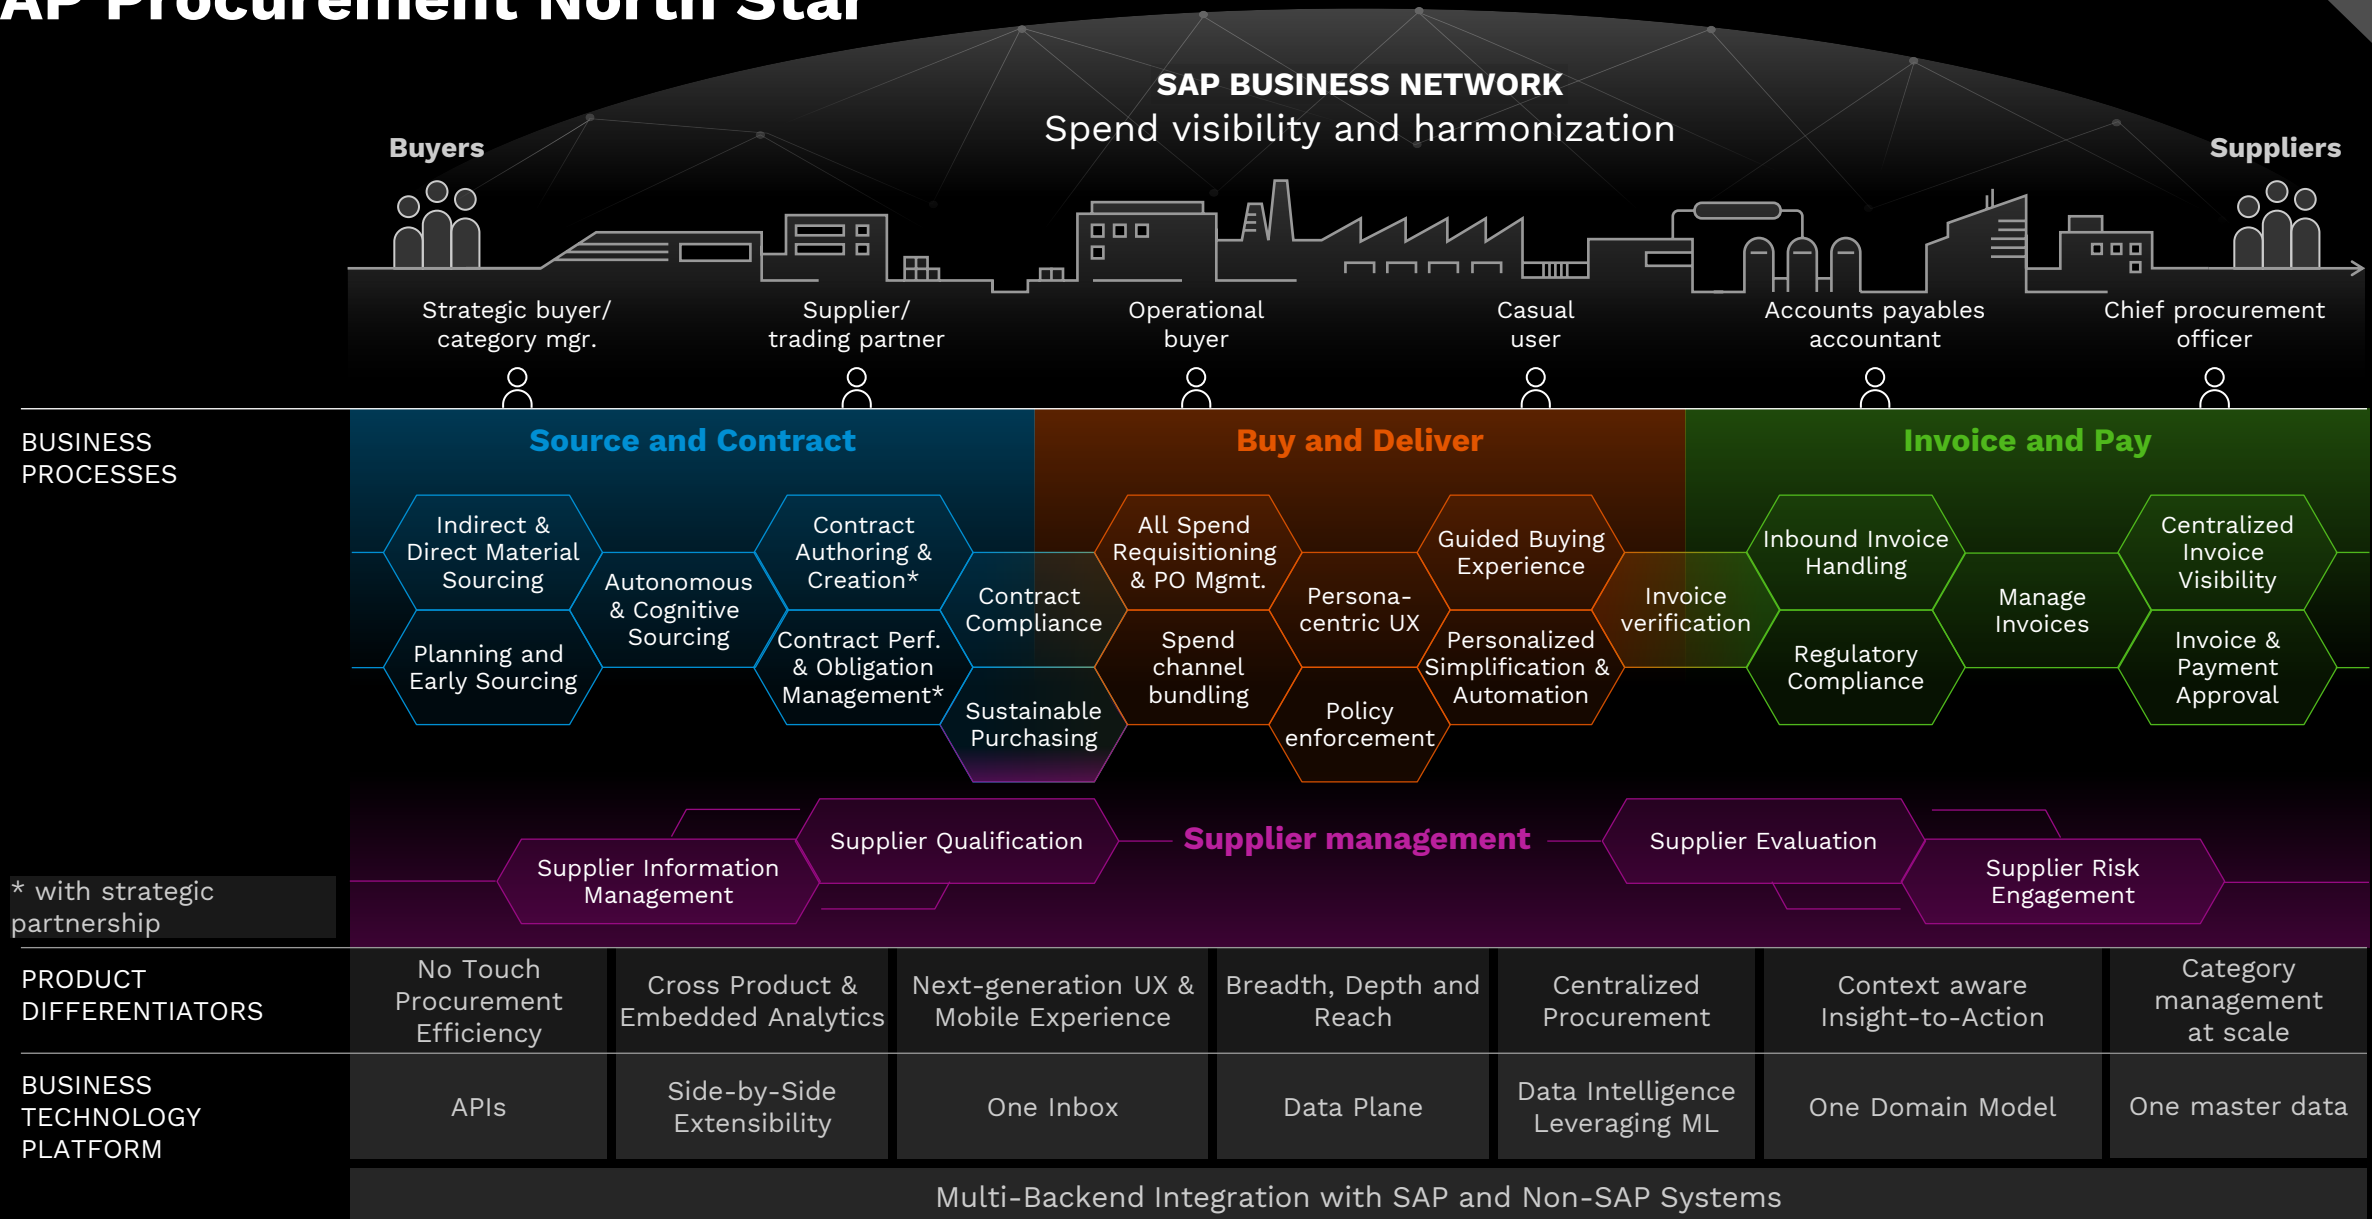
AP Procurement North Star

SAP BUSINESS NETWORK
Spend visibility and harmonization

Buyers

Suppliers

Strategic buyer/ category mgr.

Supplier/ trading partner

Operational buyer

Casual user

Accounts payables accountant

Chief procurement officer

BUSINESS PROCESSES

Source and Contract

Buy and Deliver

Invoice and Pay

Indirect & Direct Material Sourcing

Autonomous & Cognitive Sourcing

Planning and Early Sourcing

Contract Authoring & Creation*

Contract Perf. & Obligation Management*

Contract Compliance

Sustainable Purchasing

All Spend Requisitioning & PO Mgmt.

Spend channel bundling

Persona-centric UX

Policy enforcement

Guided Buying Experience

Personalized Simplification & Automation

Invoice verification

Inbound Invoice Handling

Regulatory Compliance

Manage Invoices

Centralized Invoice Visibility

Invoice & Payment Approval

Supplier Information Management

Supplier Qualification

Supplier management

Supplier Evaluation

Supplier Risk Engagement

* with strategic partnership

| PRODUCT DIFFERENTIATORS | No Touch Procurement Efficiency | Cross Product & Embedded Analytics | Next-generation UX & Mobile Experience | Breadth, Depth and Reach | Centralized Procurement | Context aware Insight-to-Action | Category management at scale |
|---|---|---|---|---|---|---|---|
| BUSINESS TECHNOLOGY PLATFORM | APIs | Side-by-Side Extensibility | One Inbox | Data Plane | Data Intelligence Leveraging ML | One Domain Model | One master data |

Multi-Backend Integration with SAP and Non-SAP Systems